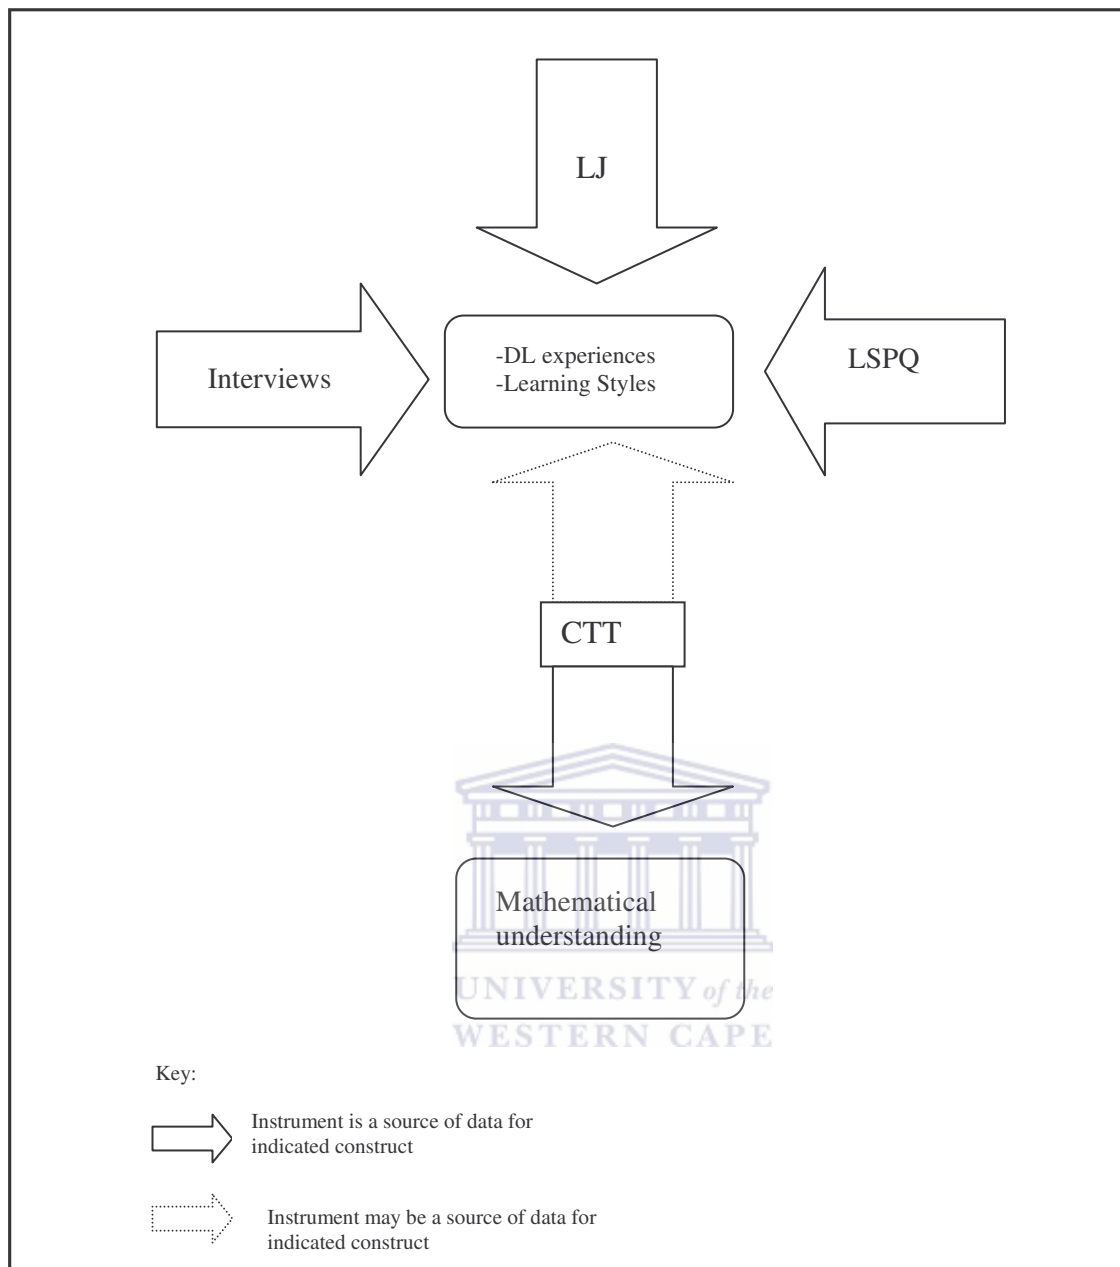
LJ

Interviews

-DL experiences
-Learning Styles

LSPQ

CTT

Mathematical understanding

UNIVERSITY of the
WESTERN CAPE

Key:

Instrument is a source of data for indicated construct

Instrument may be a source of data for indicated construct